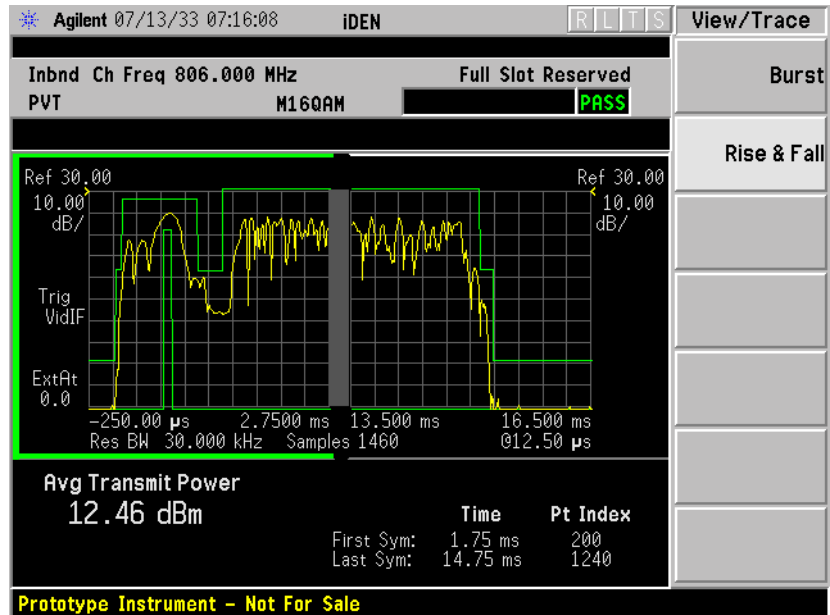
Agilent 07/13/33 07:16:08 iDEN R L T S View/Trace

Inbnd Ch Freq 806.000 MHz Full Slot Reserved
PVT M16QAM PASS

Burst

Rise & Fall

Ref 30.00
10.00
dB/

Trig
VidIF

ExtAt
0.0

Ref 30.00
10.00
dB/

−250.00 μs 2.7500 ms 13.500 ms 16.500 ms
Res BW 30.000 kHz Samples 1460 @12.50 μs

Avg Transmit Power
12.46 dBm

| | Time | Pt Index |
|---|---|---|
| First Sym: | 1.75 ms | 200 |
| Last Sym: | 14.75 ms | 1240 |

Prototype Instrument - Not For Sale